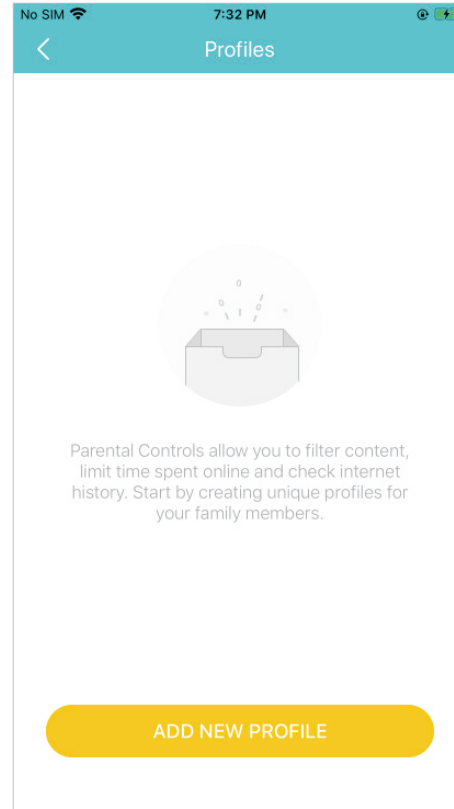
No SIM

7:32 PM

Profiles

Parental Controls allow you to filter content, limit time spent online and check internet history. Start by creating unique profiles for your family members.

ADD NEW PROFILE